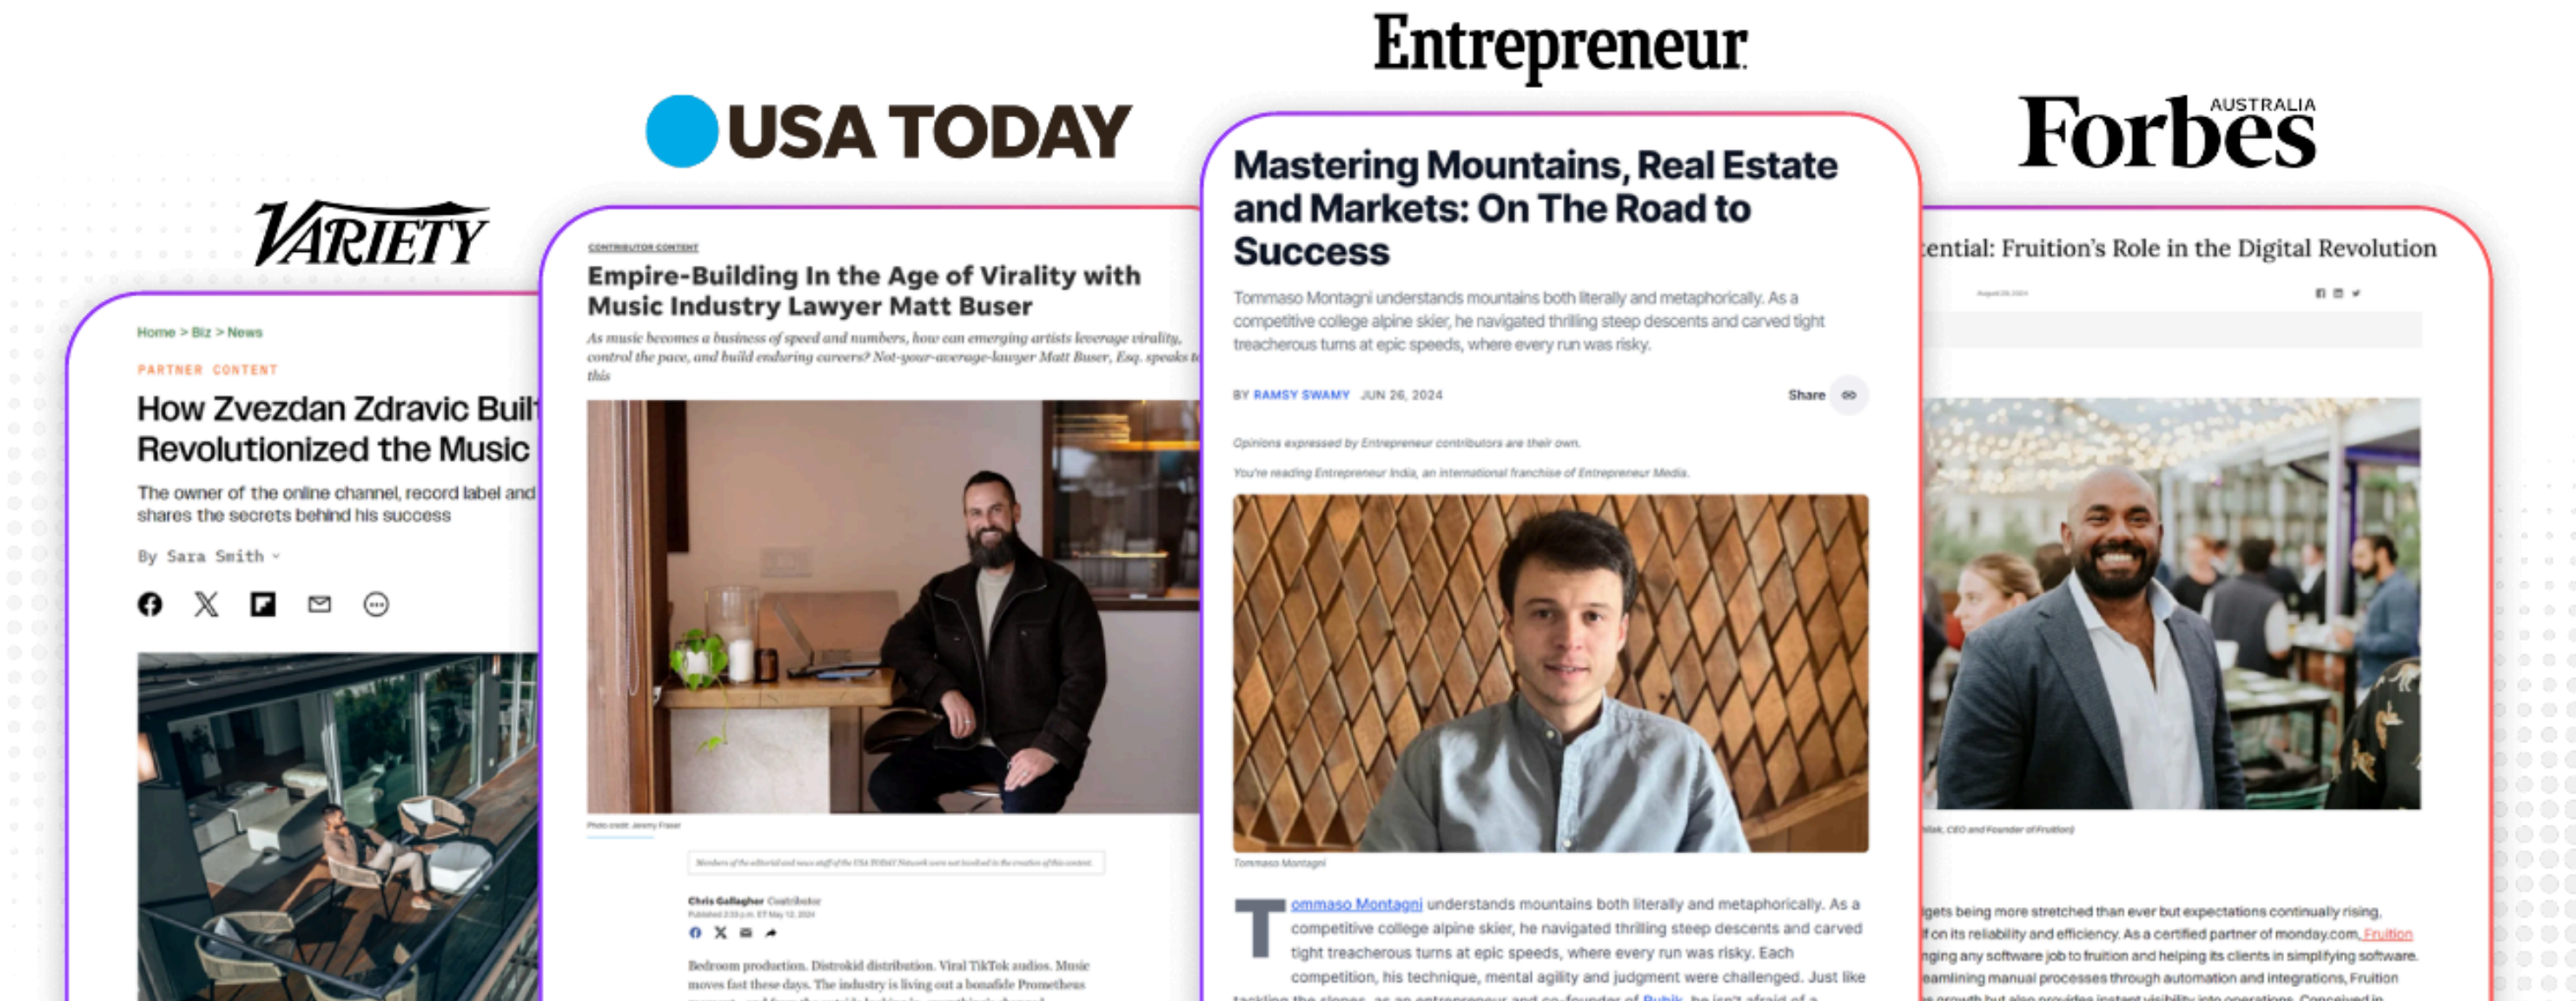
VARIETY

Home > Biz > News

PARTNER CONTENT

How Zvezdan Zdravic Buil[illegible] Revolutionized the Music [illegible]

The owner of the online channel, record label and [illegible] shares the secrets behind his success

By Sara Smith

USA TODAY

CONTRIBUTOR CONTENT

Empire-Building In the Age of Virality with Music Industry Lawyer Matt Buser

As music becomes a business of speed and numbers, how can emerging artists leverage virality, control the pace, and build enduring careers? Not-your-average-lawyer Matt Buser, Esq. speaks to this

Photo credit: Jeremy Fraser

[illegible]

Chris Gallagher Contributor

Bedroom production. Distrokid distribution. Viral TikTok audios. Music moves fast these days. The industry is living out a bonafide Prometheus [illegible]

Entrepreneur

Mastering Mountains, Real Estate and Markets: On The Road to Success

Tommaso Montagni understands mountains both literally and metaphorically. As a competitive college alpine skier, he navigated thrilling steep descents and carved tight treacherous turns at epic speeds, where every run was risky.

BY RAMSY SWAMY JUN 26, 2024

Share

Opinions expressed by Entrepreneur contributors are their own.

You're reading Entrepreneur India, an international franchise of Entrepreneur Media.

Tommaso Montagni

Tommaso Montagni understands mountains both literally and metaphorically. As a competitive college alpine skier, he navigated thrilling steep descents and carved tight treacherous turns at epic speeds, where every run was risky. Each competition, his technique, mental agility and judgment were challenged. Just like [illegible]

Forbes AUSTRALIA

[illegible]ential: Fruition's Role in the Digital Revolution

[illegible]lak, CEO and Founder of Fruition

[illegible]gets being more stretched than ever but expectations continually rising, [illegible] on its reliability and efficiency. As a certified partner of monday.com, Fruition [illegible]nging any software job to fruition and helping its clients in simplifying software. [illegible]eamlining manual processes through automation and integrations, Fruition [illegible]